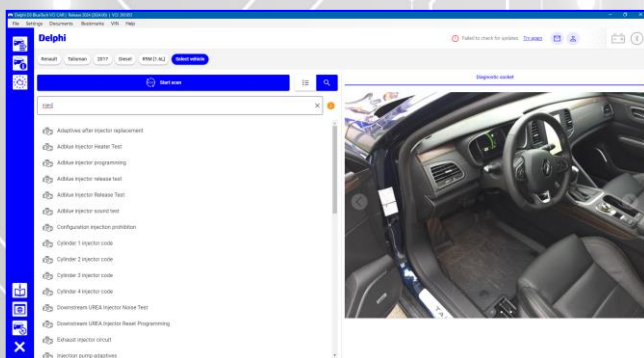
Delphi DS Bluetech VCI CAR | Release 2024 (2024.00) | VCI: 00 000
File Settings Documents Bookmarks VIN Help

Delphi

Failed to check for updates. Try again

Renault Talisman 2017 Diesel R9M (1.6L) Select vehicle

Start scan

Diagnostic socket

inject

Adaptives after injector replacement
AdBlue Injector Heater Test
AdBlue injector programming
AdBlue injector release test
AdBlue Injector Release Test
AdBlue injector sound test
Configuration injection prohibition
Cylinder 1 injector code
Cylinder 2 injector code
Cylinder 3 injector code
Cylinder 4 injector code
Downstream UREA Injector Noise Test
Downstream UREA Injector Reset Programming
Exhaust injector circuit
Injection pump adaptives

TA